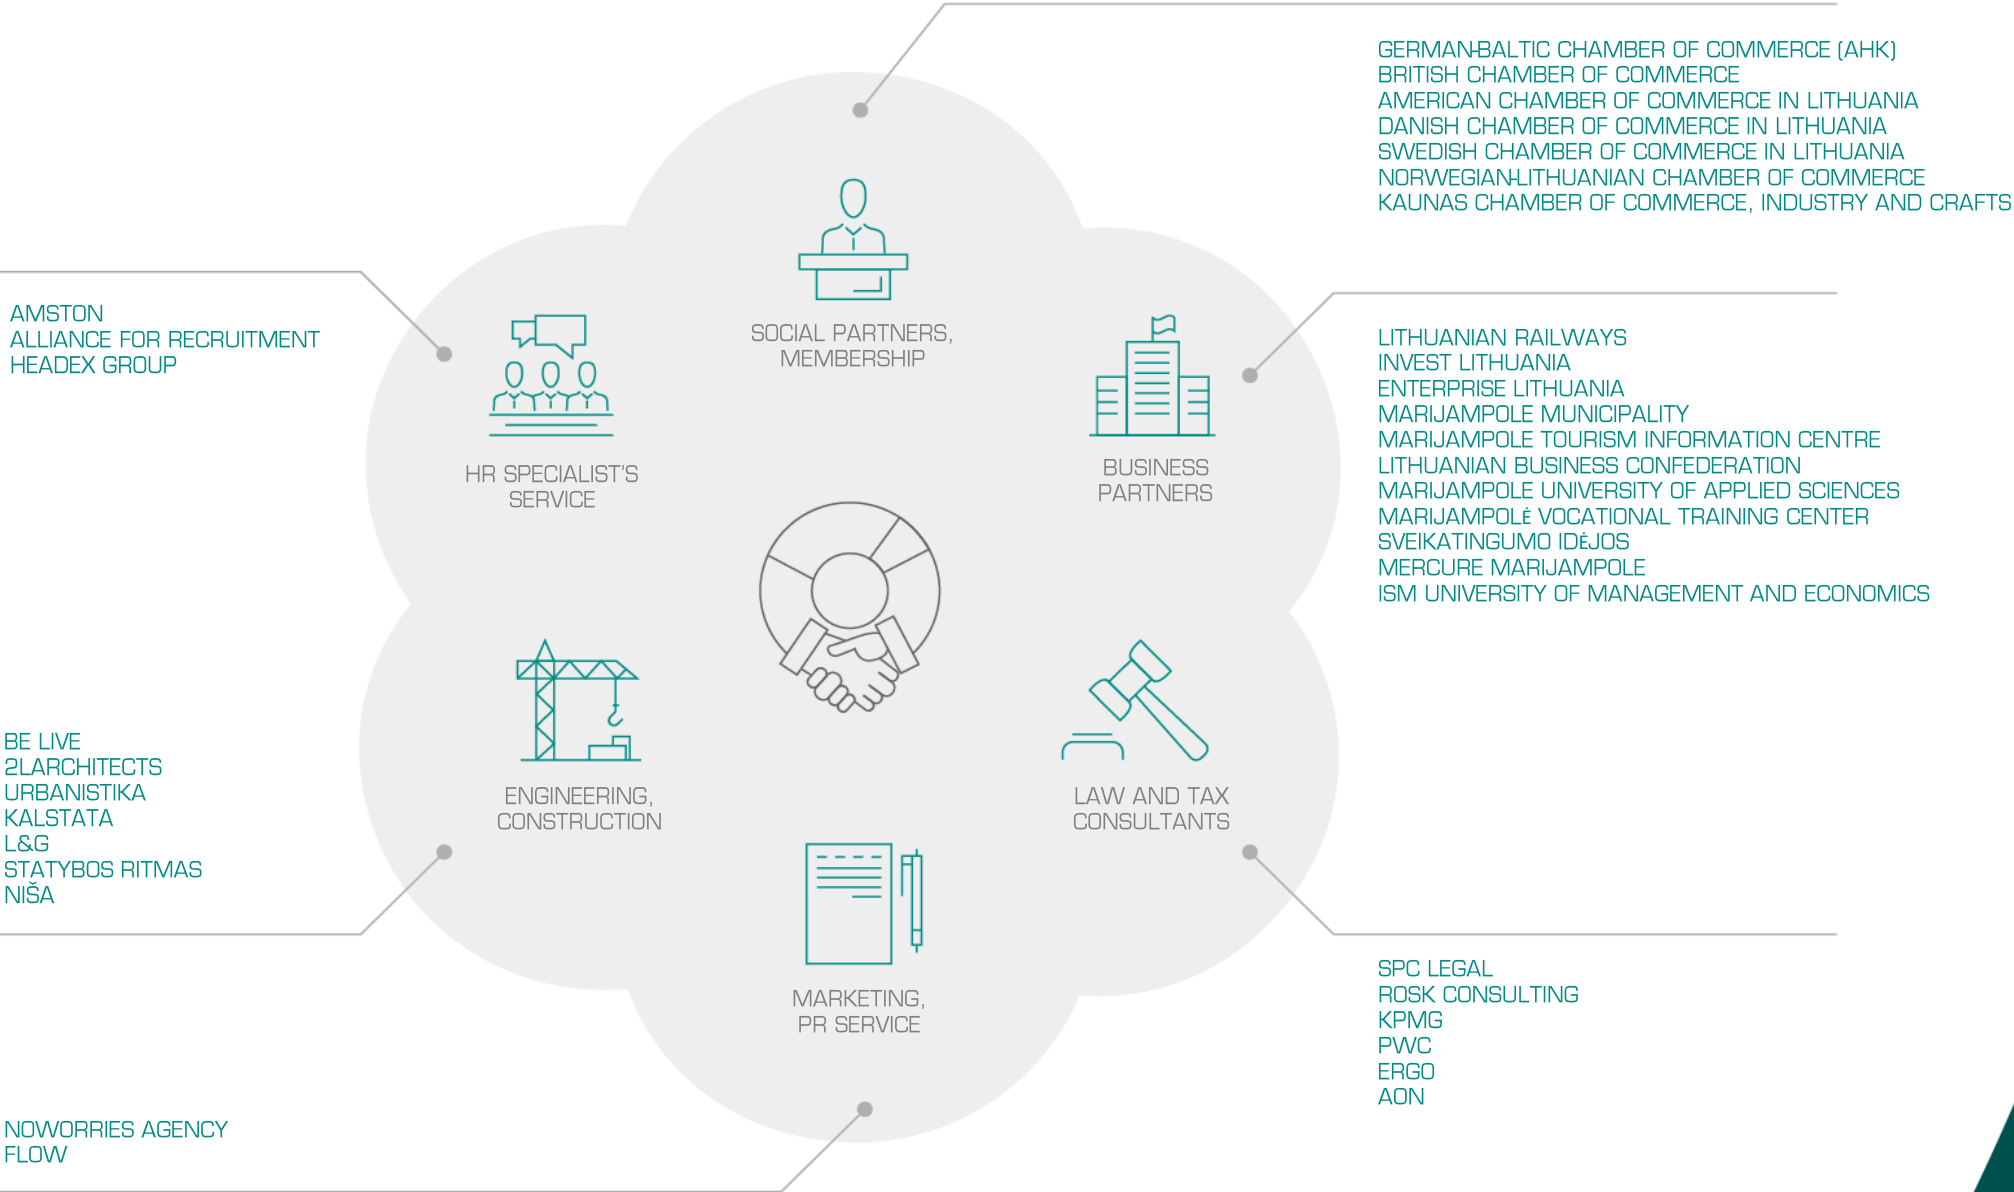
GERMAN-BALTIC CHAMBER OF COMMERCE (AHK)
BRITISH CHAMBER OF COMMERCE
AMERICAN CHAMBER OF COMMERCE IN LITHUANIA
DANISH CHAMBER OF COMMERCE IN LITHUANIA
SWEDISH CHAMBER OF COMMERCE IN LITHUANIA
NORWEGIAN-LITHUANIAN CHAMBER OF COMMERCE
KAUNAS CHAMBER OF COMMERCE, INDUSTRY AND CRAFTS

AMSTON
ALLIANCE FOR RECRUITMENT
HEADEX GROUP

SOCIAL PARTNERS, MEMBERSHIP

HR SPECIALIST'S SERVICE

BUSINESS PARTNERS

LITHUANIAN RAILWAYS
INVEST LITHUANIA
ENTERPRISE LITHUANIA
MARIJAMPOLE MUNICIPALITY
MARIJAMPOLE TOURISM INFORMATION CENTRE
LITHUANIAN BUSINESS CONFEDERATION
MARIJAMPOLE UNIVERSITY OF APPLIED SCIENCES
MARIJAMPOLĖ VOCATIONAL TRAINING CENTER
SVEIKATINGUMO IDĖJOS
MERCURE MARIJAMPOLE
ISM UNIVERSITY OF MANAGEMENT AND ECONOMICS

BE LIVE
2LARCHITECTS
URBANISTIKA
KALSTATA
L&G
STATYBOS RITMAS
NIŠA

ENGINEERING, CONSTRUCTION

LAW AND TAX CONSULTANTS

MARKETING, PR SERVICE

SPC LEGAL
ROSK CONSULTING
KPMG
PWC
ERGO
AON

NOWORRIES AGENCY
FLOW